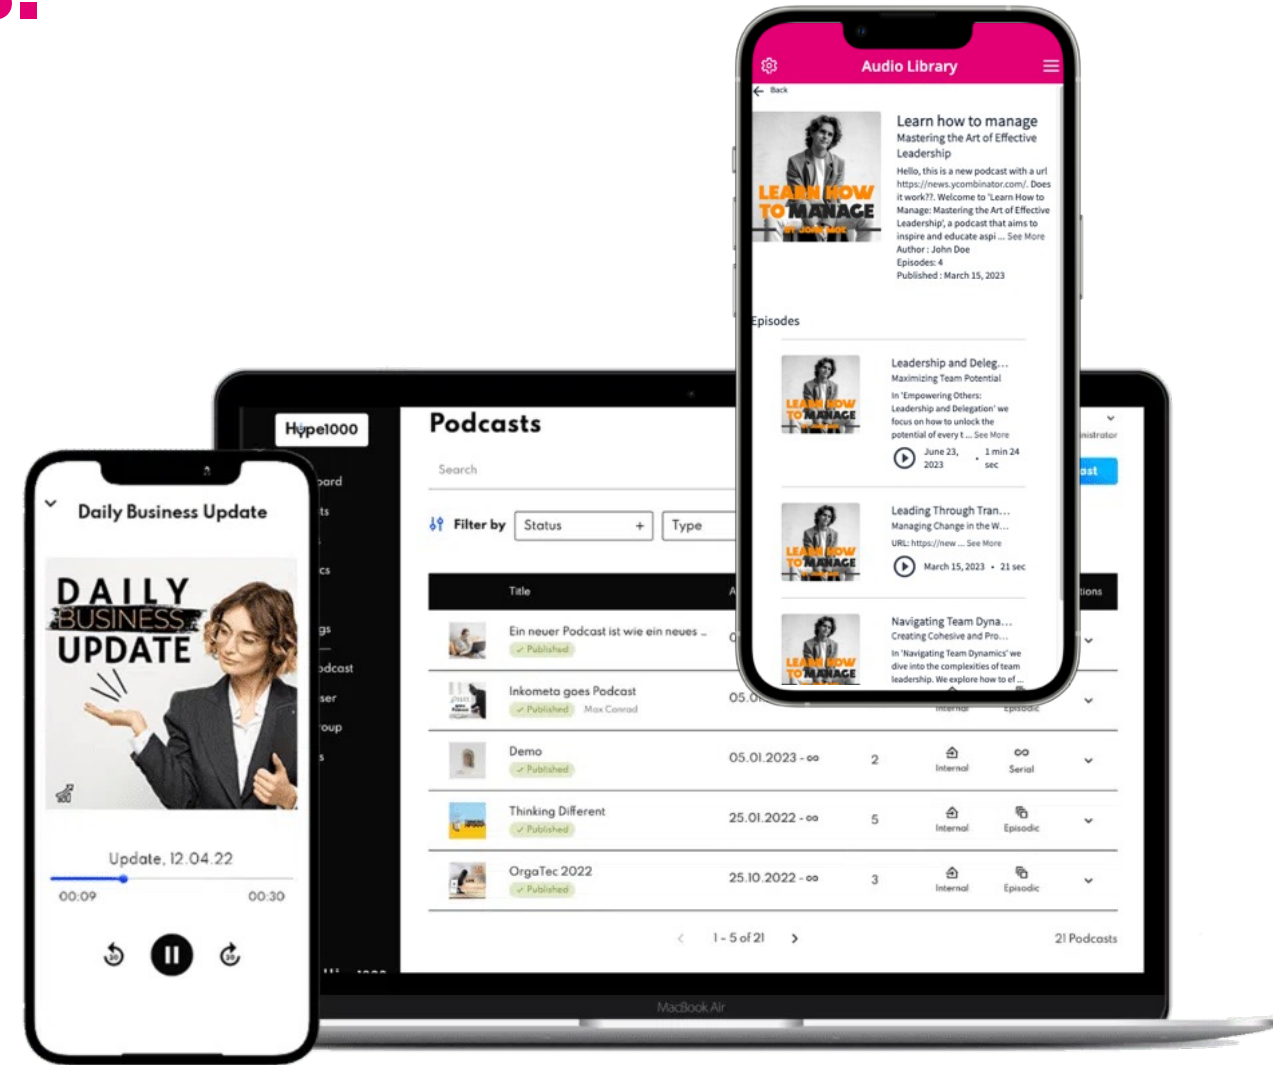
Audio Library

Back

LEARN HOW TO MANAGE

Learn how to manage
Mastering the Art of Effective Leadership

Hello, this is a new podcast with a url https://news.ycombinator.com/. Does it work??. Welcome to 'Learn How to Manage: Mastering the Art of Effective Leadership', a podcast that aims to inspire and educate aspi ... See More
Author : John Doe
Episodes: 4
Published : March 15, 2023

Episodes

Leadership and Deleg...
Maximizing Team Potential
In 'Empowering Others: Leadership and Delegation' we focus on how to unlock the potential of every t ... See More
June 23, 2023 • 1 min 24 sec

Leading Through Tran...
Managing Change in the W...
URL: https://new ... See More
March 15, 2023 • 21 sec

Navigating Team Dyna...
Creating Cohesive and Pro...
In 'Navigating Team Dynamics' we dive into the complexities of team leadership. We explore how to ef ...

Hype1000

Podcasts

Search

Filter by Status + Type

| Title | | | | | |
|---|---|---|---|---|---|
| Ein neuer Podcast ist wie ein neues ... Published | | | | | |
| Inkometa goes Podcast Published Max Conrad | 05.0 | | Internal | Episodic | |
| Demo Published | 05.01.2023 - ∞ | 2 | Internal | Serial | |
| Thinking Different Published | 25.01.2022 - ∞ | 5 | Internal | Episodic | |
| OrgaTec 2022 Published | 25.10.2022 - ∞ | 3 | Internal | Episodic | |

1 - 5 of 21

21 Podcasts

MacBook Air

Daily Business Update

DAILY BUSINESS UPDATE

Update, 12.04.22

00:09 00:30